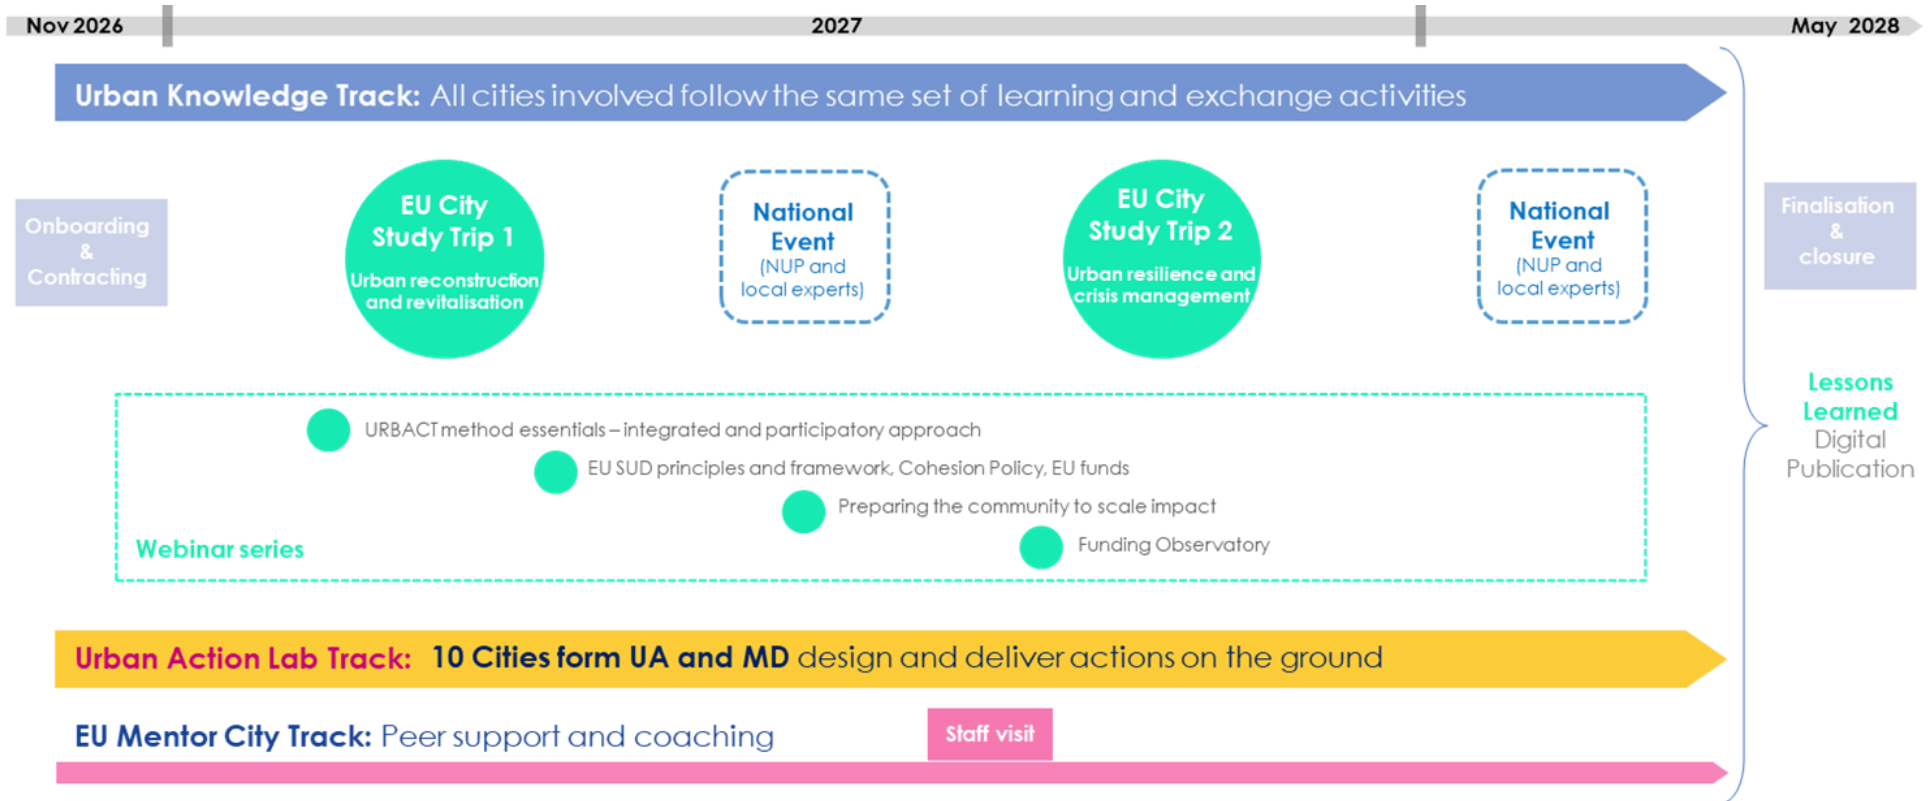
Nov 2026

2027

May 2028

Urban Knowledge Track: All cities involved follow the same set of learning and exchange activities

Onboarding & Contracting

EU City Study Trip 1

Urban reconstruction and revitalisation

National Event (NUP and local experts)

EU City Study Trip 2

Urban resilience and crisis management

National Event (NUP and local experts)

Finalisation & closure

URBACT method essentials – integrated and participatory approach

EU SUD principles and framework, Cohesion Policy, EU funds

Preparing the community to scale impact

Funding Observatory

Webinar series

Lessons Learned Digital Publication

Urban Action Lab Track: 10 Cities form UA and MD design and deliver actions on the ground

EU Mentor City Track: Peer support and coaching

Staff visit